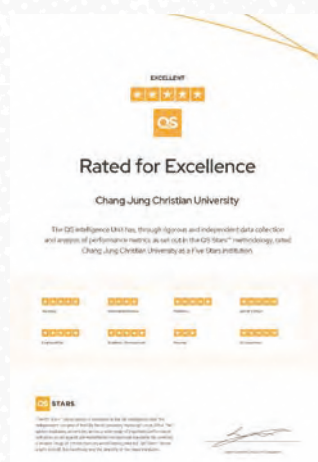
EXCELLENT

QS

Rated for Excellence

Chang Jung Christian University

The QS Intelligence Unit has, through rigorous and independent data collection and analysis of performance metrics as set out in the QS Stars™ methodology, rated Chang Jung Christian University as a Five Stars institution.

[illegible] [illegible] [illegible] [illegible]

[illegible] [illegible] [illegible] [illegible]

QS STARS

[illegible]

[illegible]